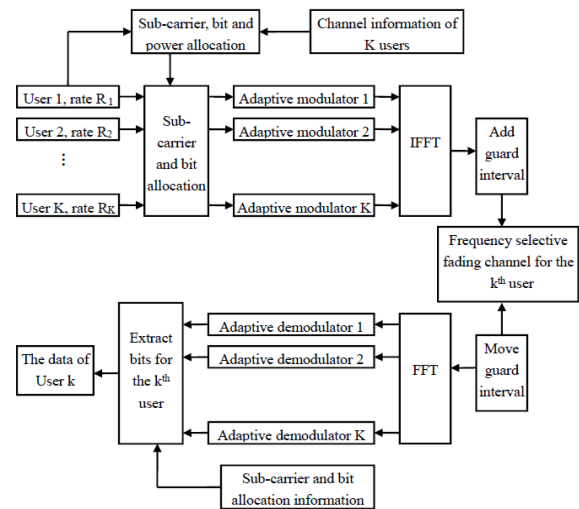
Sub-carrier, bit and power allocation

Channel information of K users

User 1, rate $R_1$

User 2, rate $R_2$

⋮

User K, rate $R_K$

Sub-carrier and bit allocation

Adaptive modulator 1

Adaptive modulator 2

Adaptive modulator K

IFFT

Add guard interval

Frequency selective fading channel for the $k^{th}$ user

Move guard interval

FFT

Adaptive demodulator 1

Adaptive demodulator 2

Adaptive demodulator K

Extract bits for the $k^{th}$ user

The data of User k

Sub-carrier and bit allocation information